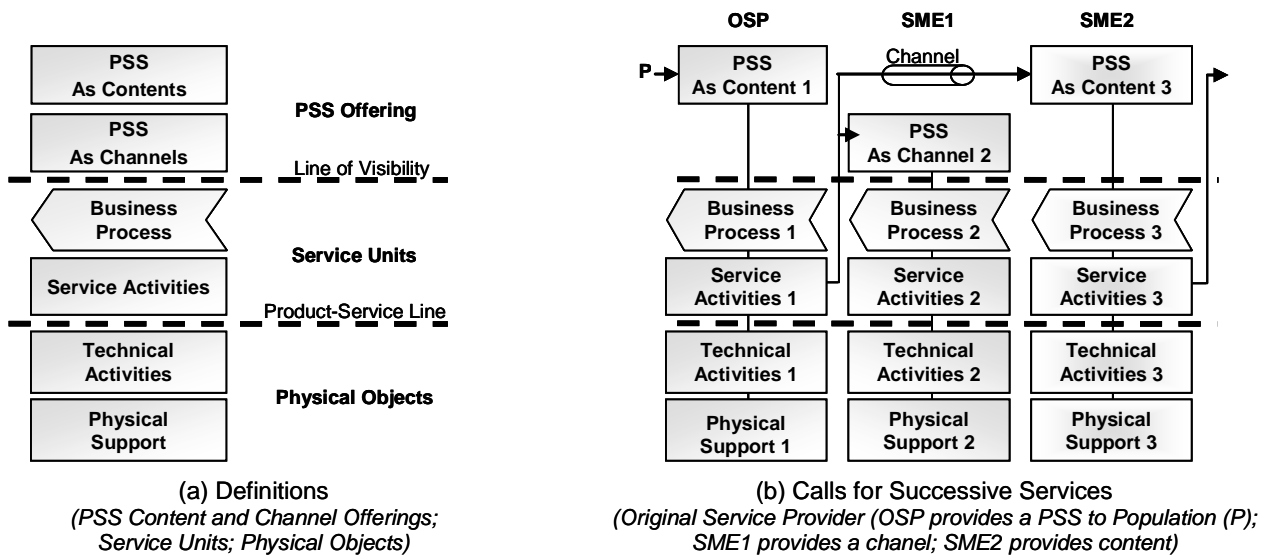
PSS
As Contents

PSS
As Channels

PSS Offering

Line of Visibility

Business
Process

Service Units

Service Activities

Product-Service Line

Technical
Activities

Physical Objects

Physical
Support

(a) Definitions
(PSS Content and Channel Offerings; Service Units; Physical Objects)

OSP

SME1

SME2

P

PSS
As Content 1

Channel

PSS
As Content 3

PSS
As Channel 2

Business
Process 1

Business
Process 2

Business
Process 3

Service
Activities 1

Service
Activities 2

Service
Activities 3

Technical
Activities 1

Technical
Activities 2

Technical
Activities 3

Physical
Support 1

Physical
Support 2

Physical
Support 3

(b) Calls for Successive Services
(Original Service Provider (OSP provides a PSS to Population (P); SME1 provides a chanel; SME2 provides content)